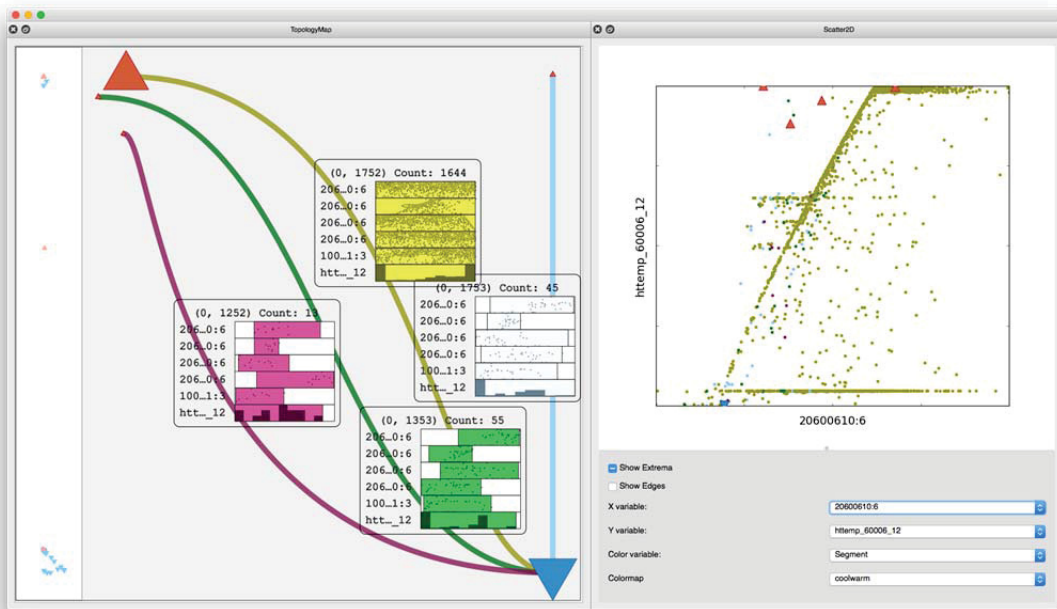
TopologyMap

(0, 1752) Count: 1644
206…0:6
206…0:6
206…0:6
206…0:6
100…1:3
htt…_12

(0, 1753) Count: 45
206…0:6
206…0:6
206…0:6
206…0:6
100…1:3
htt…_12

(0, 1252) Count: 13
206…0:6
206…0:6
206…0:6
206…0:6
100…1:3
htt…_12

(0, 1353) Count: 55
206…0:6
206…0:6
206…0:6
206…0:6
100…1:3
htt…_12

Scatter2D

httemp_60006_12

20600610:6

Show Extrema
Show Edges
X variable: 20600610:6
Y variable: httemp_60006_12
Color variable: Segment
Colormap coolwarm